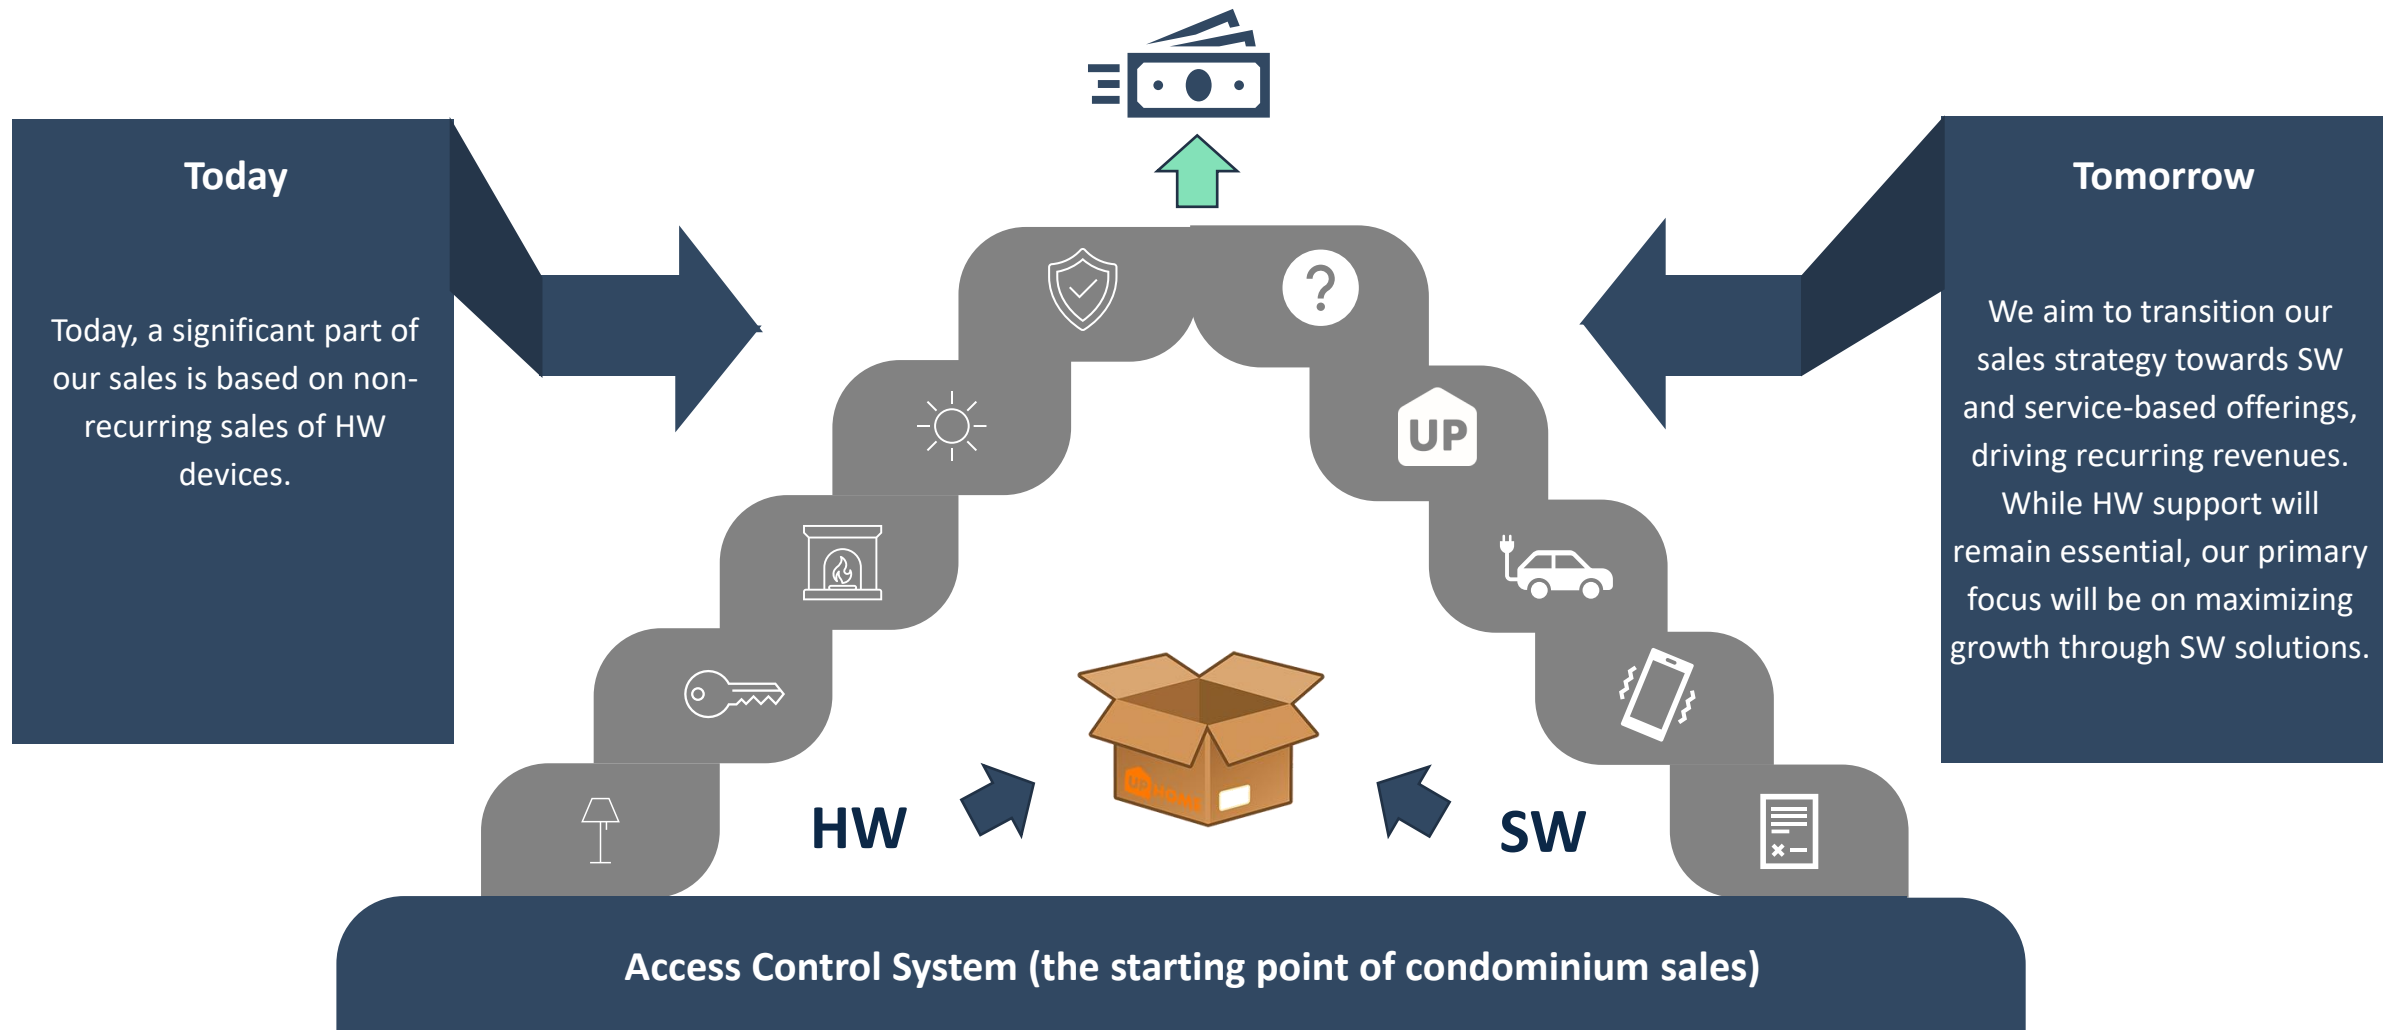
Today

Today, a significant part of our sales is based on non-recurring sales of HW devices.

Tomorrow

We aim to transition our sales strategy towards SW and service-based offerings, driving recurring revenues. While HW support will remain essential, our primary focus will be on maximizing growth through SW solutions.

UP

HW

SW

Access Control System (the starting point of condominium sales)